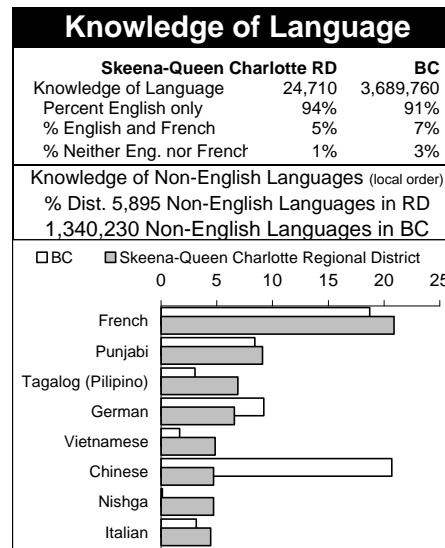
Knowledge of Language

| | Skeena-Queen Charlotte RD | BC |
|---|---|---|
| Knowledge of Language | 24,710 | 3,689,760 |
| Percent English only | 94% | 91% |
| % English and French | 5% | 7% |
| % Neither Eng. nor Frencl | 1% | 3% |

Knowledge of Non-English Languages (local order)
% Dist. 5,895 Non-English Languages in RD
1,340,230 Non-English Languages in BC

BC Skeena-Queen Charlotte Regional District

0 5 10 15 20 25

French
Punjabi
Tagalog (Pilipino)
German
Vietnamese
Chinese
Nishga
Italian